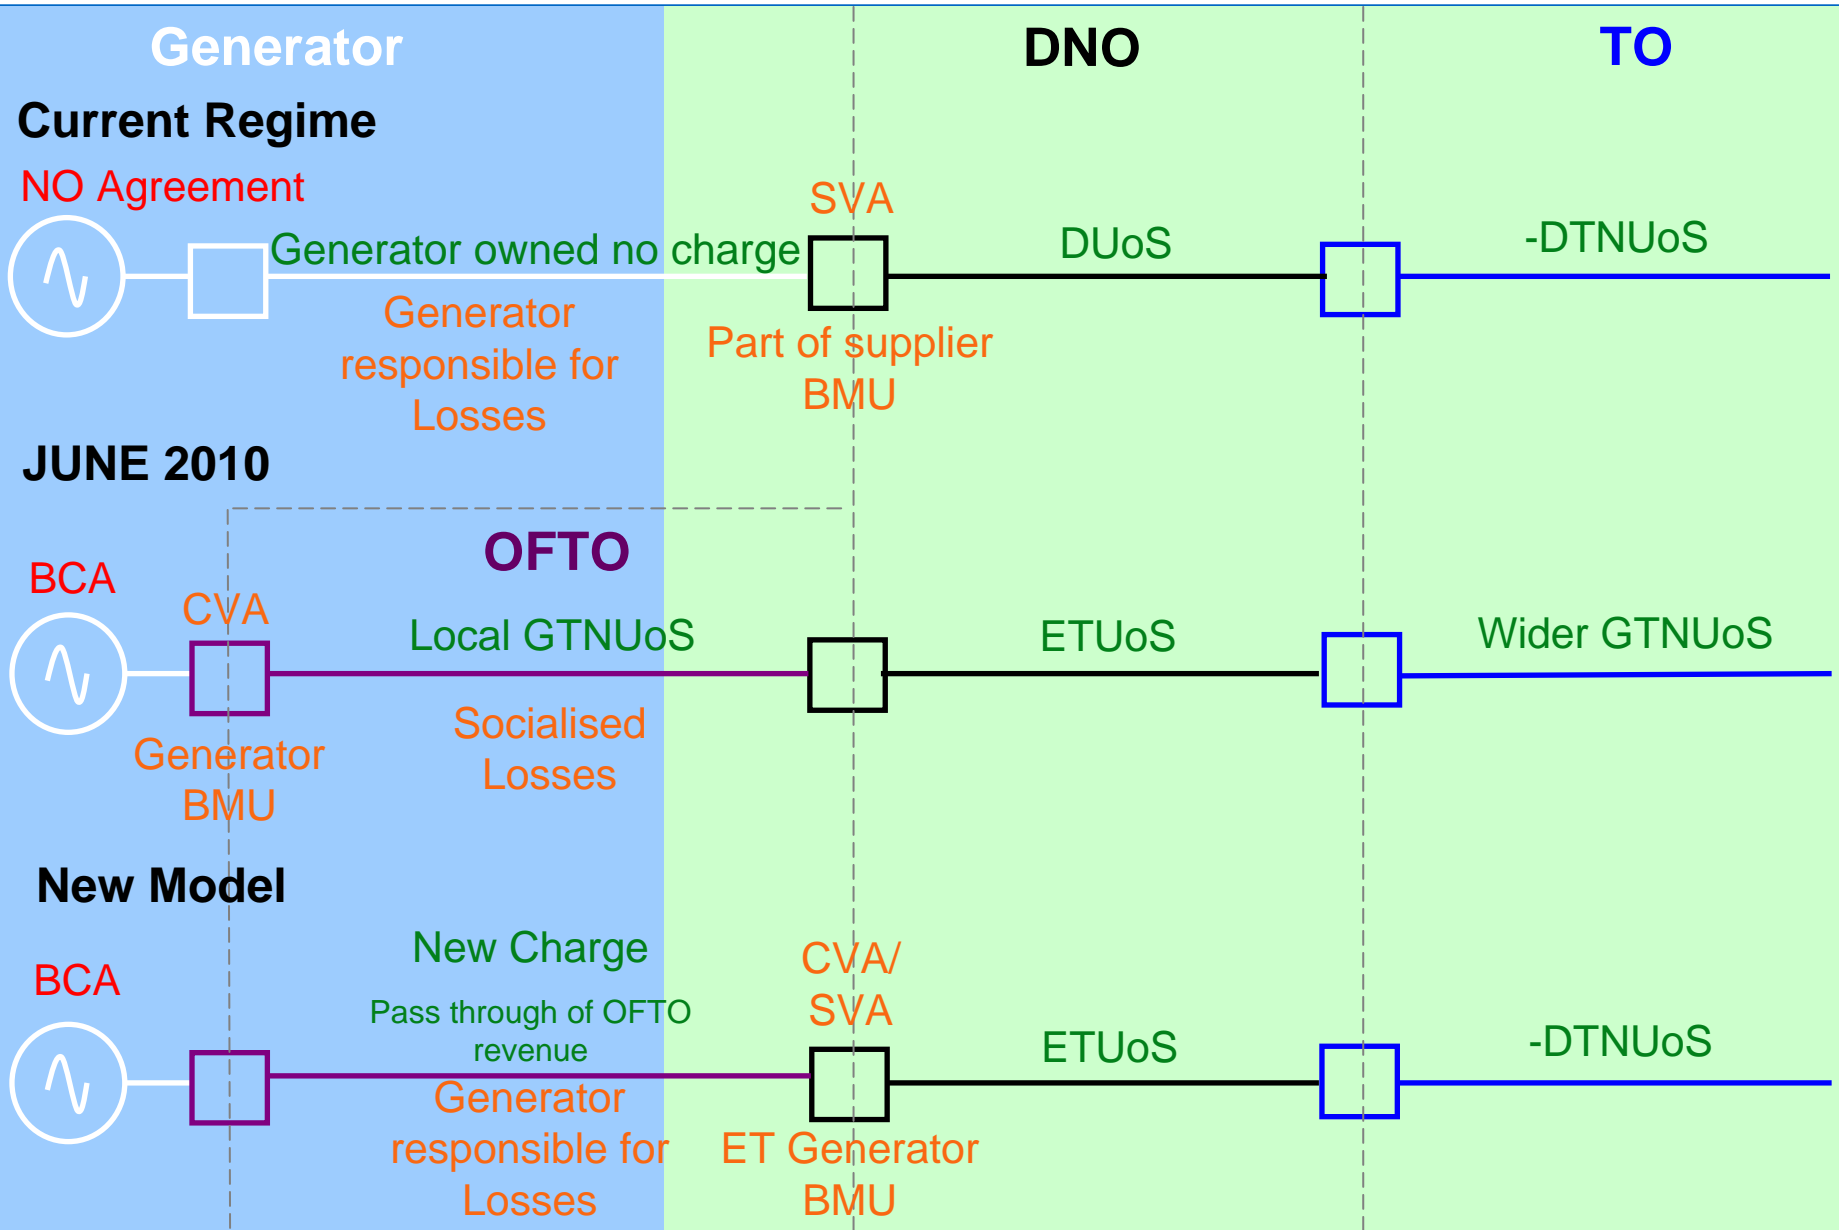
Generator

DNO

TO

Current Regime

NO Agreement

SVA

Generator owned no charge

DUoS

-DTNUoS

Generator responsible for Losses

Part of supplier BMU

JUNE 2010

OFTO

BCA

CVA

Local GTNUoS

ETUoS

Wider GTNUoS

Socialised Losses

Generator BMU

New Model

New Charge

BCA

CVA/ SVA

Pass through of OFTO revenue

ETUoS

-DTNUoS

Generator responsible for Losses

ET Generator BMU